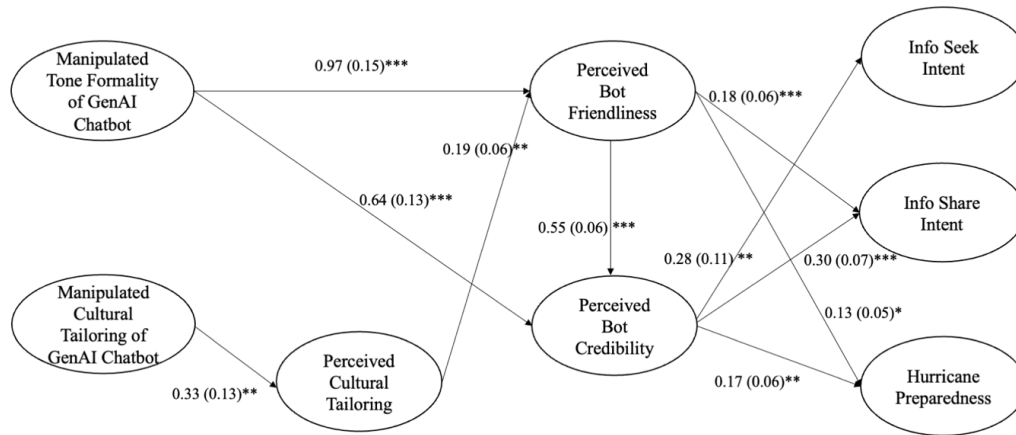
Manipulated Tone Formality of GenAI Chatbot

0.97 (0.15)***

Perceived Bot Friendliness

0.18 (0.06)***

Info Seek Intent

0.19 (0.06)**

0.64 (0.13)***

Info Share Intent

0.55 (0.06) ***

0.28 (0.11) **

0.30 (0.07)***

Manipulated Cultural Tailoring of GenAI Chatbot

Perceived Bot Credibility

0.13 (0.05)*

Perceived Cultural Tailoring

0.33 (0.13)**

0.17 (0.06)**

Hurricane Preparedness